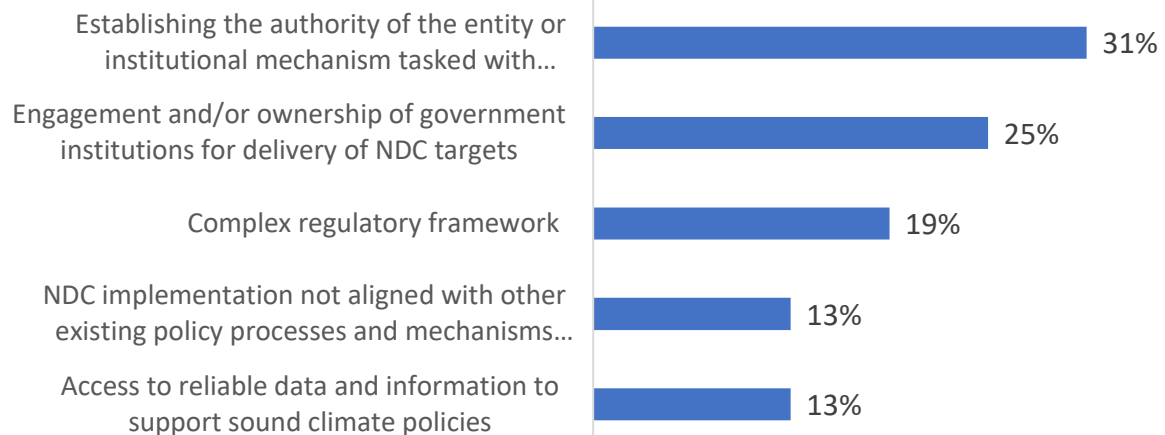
| Category | Value |
|---|---|
| Establishing the authority of the entity or institutional mechanism tasked with… | 31% |
| Engagement and/or ownership of government institutions for delivery of NDC targets | 25% |
| Complex regulatory framework | 19% |
| NDC implementation not aligned with other existing policy processes and mechanisms… | 13% |
| Access to reliable data and information to support sound climate policies | 13% |